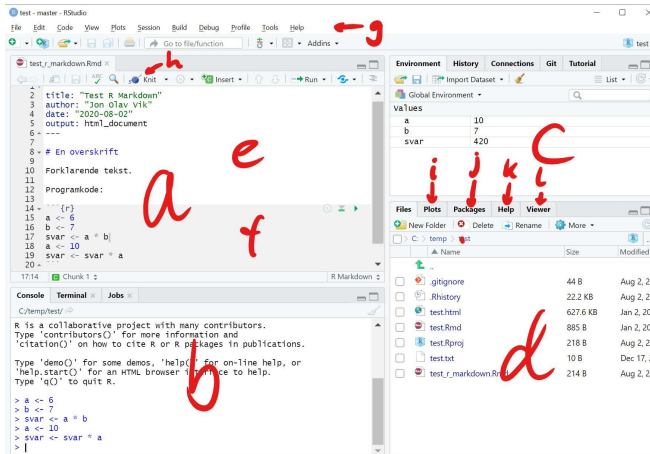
test - master - RStudio

File Edit Code View Plots Session Build Debug Profile Tools Help

g

Go to file/function

Addins

test

test_r_markdown.Rmd

h

Knit

Insert

Run

1 ---
2 title: "Test R Markdown"
3 author: "Jon Olav Vik"
4 date: "2020-08-02"
5 output: html_document
6 ---
7
8 # En overskrift
9
10 Forklarende tekst.
11
12 Programkode:
13
14 ```{r}
15 a <- 6
16 b <- 7
17 svar <- a * b
18 a <- 10
19 svar <- svar * a
20 ```

e

a

f

17:14 Chunk 1 R Markdown

Console Terminal Jobs

C:/temp/test/

R is a collaborative project with many contributors.
Type 'contributors()' for more information and
'citation()' on how to cite R or R packages in publications.

Type 'demo()' for some demos, 'help()' for on-line help, or
'help.start()' for an HTML browser interface to help.
Type 'q()' to quit R.

> a <- 6
> b <- 7
> svar <- a * b
> a <- 10
> svar <- svar * a
> |

b

Environment History Connections Git Tutorial

Import Dataset

List

Global Environment

Values

| a | 10 |
|---|---|
| b | 7 |
| svar | 420 |

c

i j k l

Files Plots Packages Help Viewer

New Folder Delete Rename More

C: > temp > test

| Name | Size | Modified |
|---|---|---|
| .. | | |
| .gitignore | 44 B | Aug 2, 2 |
| .Rhistory | 22.2 KB | Aug 2, 2 |
| test.html | 627.6 KB | Jan 2, 20 |
| test.Rmd | 885 B | Jan 2, 20 |
| test.Rproj | 218 B | Aug 2, 2 |
| test.txt | 10 B | Dec 17, |
| test_r_markdown.Rmd | 214 B | Aug 2, 2 |

d